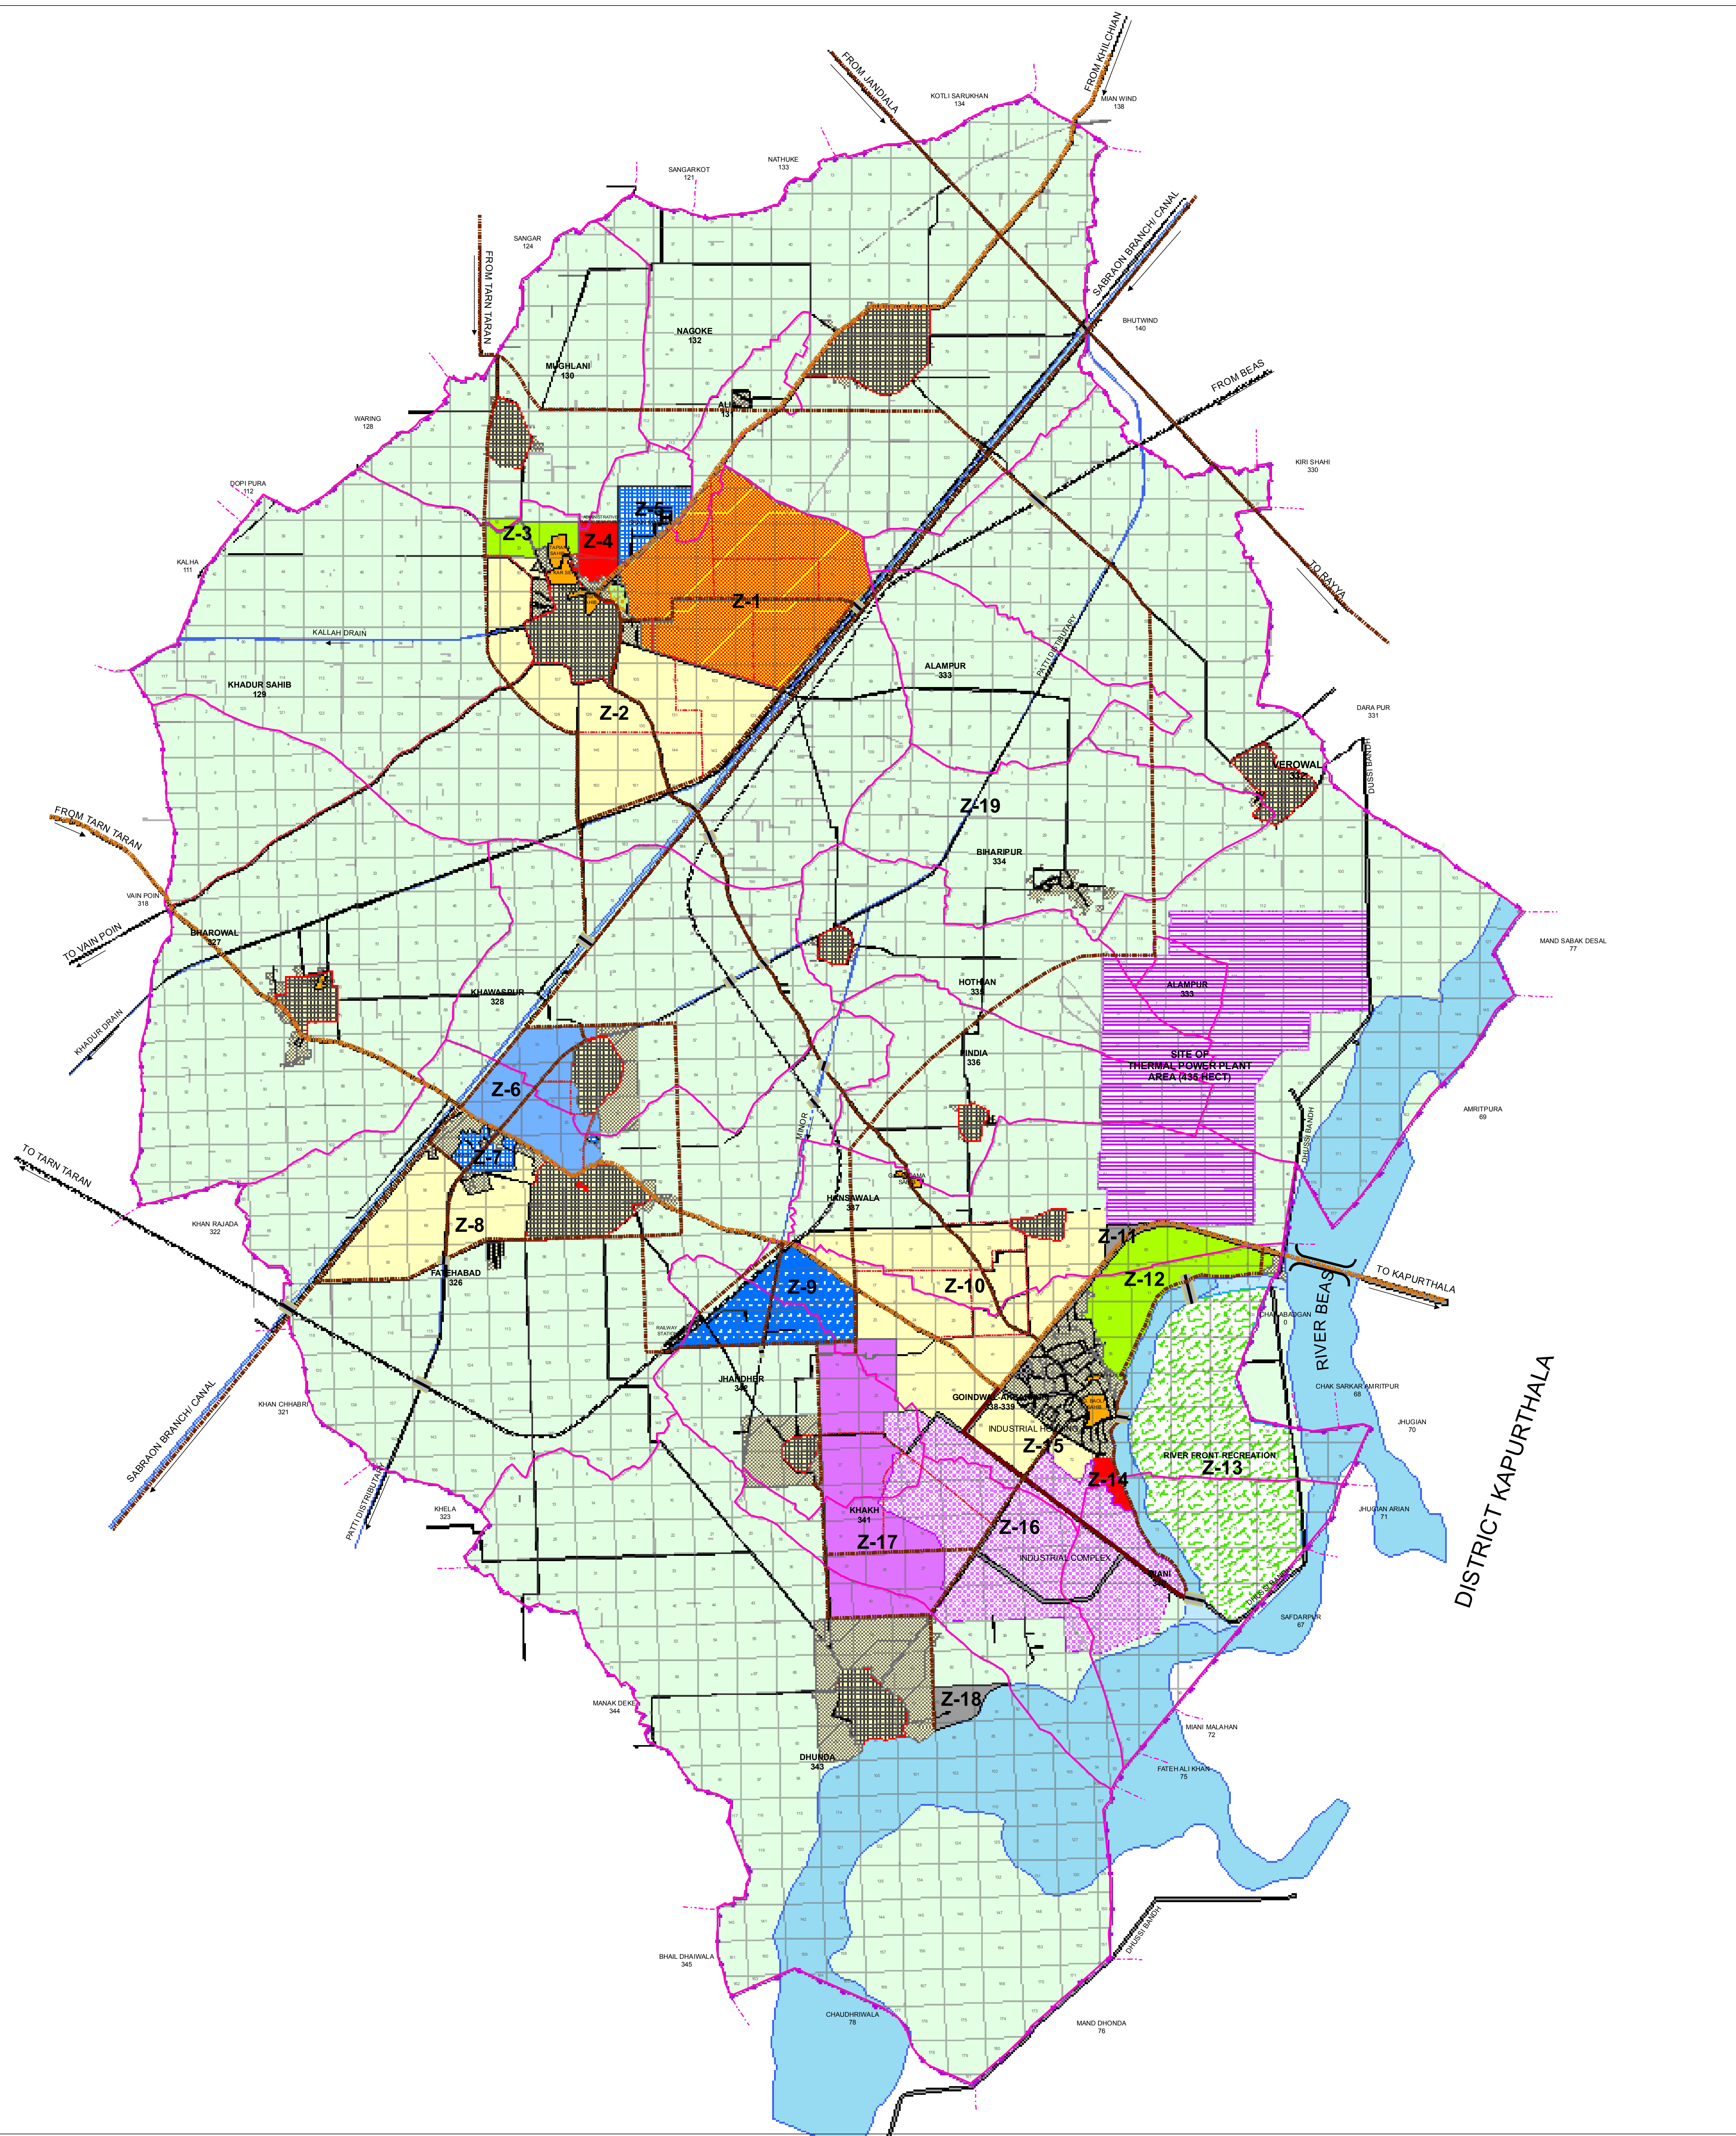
FROM JANDIALA
FROM KHILCHIAN
KOTLI SARUKHAN 134
MIAN WIND 138
NATHUKE 133
SANGARKOT 121
SANGAR 124
FROM TARN TARAN
SABRAON BRANCH/ CANAL
BHUTWIND 140
NAGOKE 132
MUGHLANI 130
FROM BEAS
WARING 128
KIRI SHAHI 330
DOPI PURA 112
Z-3
Z-4
Z-5
KALHA 111
TO RAYYA
Z-1
KALLAH DRAIN
PATTI DISTRIBUTARY
KHADUR SAHIB 129
ALAMPUR 333
Z-2
DARA PUR 331
VEROWAL 332
DHUSSI BANDH
Z-19
FROM TARN TARAN
BIHARIPUR 334
VAIN POIN 318
TO VAIN POIN
BHAROWAL 327
MAND SABAK DESAL 77
HOTHIAN 335
ALAMPUR 333
KHAWASPUR 328
KHADUR DRAIN
SITE OF THERMAL POWER PLANT AREA (436 HECT)
FINDIA 336
Z-6
AMRITPURA 69
TO TARN TARAN
Z-7
DHUSSI BANDH
HANSAWALA 337
KHAN RAJADA 322
Z-8
Z-11
FATEHABAD 326
Z-12
TO KAPURTHALA
Z-9
Z-10
RIVER BEAS
RAILWAY STATION
CHAK ABADGAN
JHANDHER 340
CHAK SARKAR AMRITPUR 68
GOINDWAL AREA 338-339
KHAN CHHABRI 321
INDUSTRIAL
Z-15
JHUGIAN 70
SABRAON BRANCH/ CANAL
RIVER FRONT RECREATION
Z-13
Z-14
PATTI DISTRIBUTARY
KHELA 323
KHAKH 341
Z-16
JHUGIAN ARIAN 71
Z-17
INDUSTRIAL COMPLEX
MIANI
DISTRICT KAPURTHALA
SAFDARPUR 67
Z-18
MANAK DEKE 344
MIANI MALAHAN 72
DHUNDA 343
FATEH ALI KHAN 75
DHUSSI BANDH
BHAIL DHAIWALA 345
CHAUDHRIWALA 78
MAND DHONDA 76